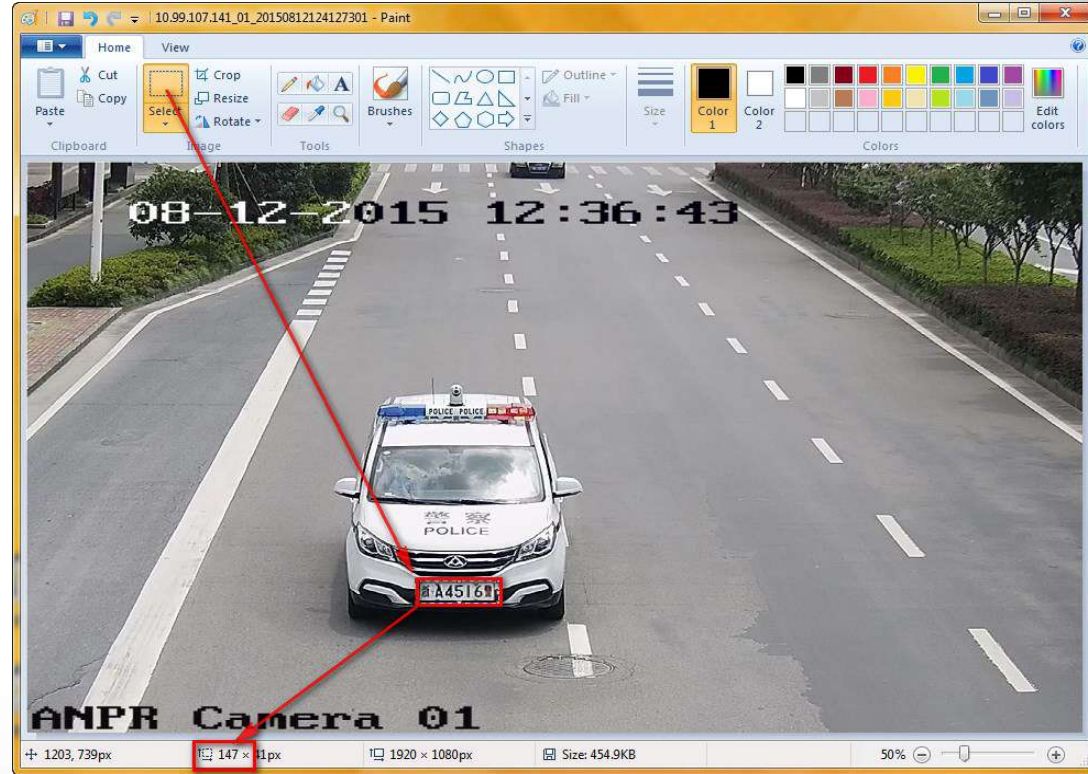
10.99.107.141_01_20150812124127301 - Paint

Home
View

Paste
Cut
Copy
Clipboard

Select
Crop
Resize
Rotate
Image

Tools

Brushes

Outline
Fill
Shapes

Size

Color 1
Color 2
Edit colors
Colors

08-12-2015 12:36:43

POLICE POLICE

警 察
POLICE

A4516

ANPR Camera 01

1203, 739px
147 × 41px
1920 × 1080px
Size: 454.9KB
50%